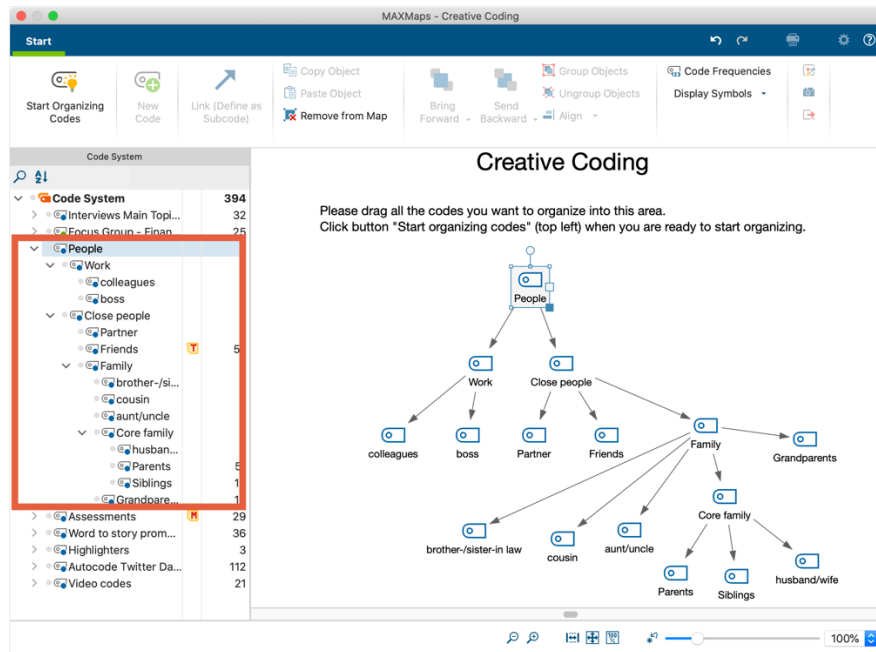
MAXMaps - Creative Coding

Start

Start Organizing Codes
New Code
Link (Define as Subcode)
Copy Object
Paste Object
Remove from Map
Bring Forward
Send Backward
Group Objects
Ungroup Objects
Align
Code Frequencies
Display Symbols

Code System

| | |
|---|---|
| Code System | 394 |
| Interviews Main Topi... | 32 |
| Focus Group - Finan... | 25 |
| People | |
| Work | |
| colleagues | |
| boss | |
| Close people | |
| Partner | |
| Friends | 5 |
| Family | |
| brother-/si... | |
| cousin | |
| aunt/uncle | |
| Core family | |
| husban... | |
| Parents | 5 |
| Siblings | 1 |
| Grandpare... | 1 |
| Assessments | 29 |
| Word to story prom... | 36 |
| Highlighters | 3 |
| Autocode Twitter Da... | 112 |
| Video codes | 21 |

Creative Coding

Please drag all the codes you want to organize into this area.
Click button "Start organizing codes" (top left) when you are ready to start organizing.

People
Work
Close people
colleagues
boss
Partner
Friends
Family
Grandparents
Core family
brother-/sister-in law
cousin
aunt/uncle
Parents
Siblings
husband/wife

100%